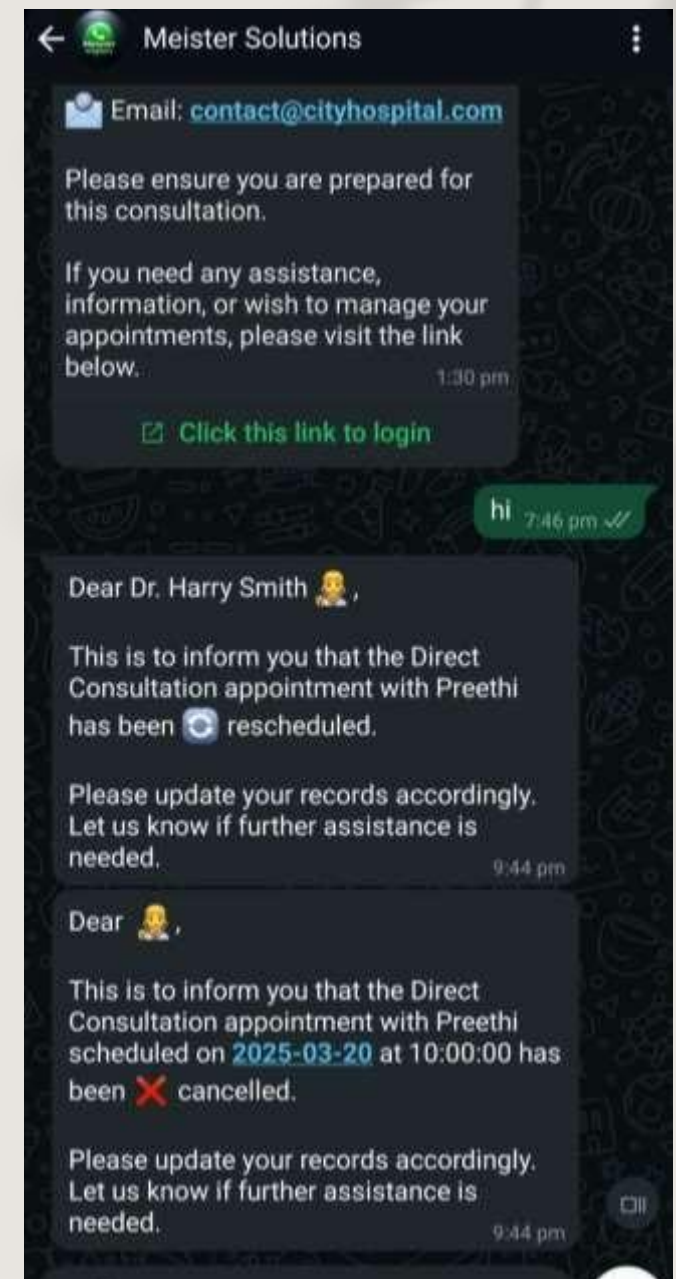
Meister Solutions

Email: contact@cityhospital.com

Please ensure you are prepared for this consultation.

If you need any assistance, information, or wish to manage your appointments, please visit the link below.
1:30 pm

Click this link to login

hi 7:46 pm

Dear Dr. Harry Smith 👨‍⚕️,

This is to inform you that the Direct Consultation appointment with Preethi has been 🔄 rescheduled.

Please update your records accordingly. Let us know if further assistance is needed.
9:44 pm

Dear 👨‍⚕️,

This is to inform you that the Direct Consultation appointment with Preethi scheduled on 2025-03-20 at 10:00:00 has been ❌ cancelled.

Please update your records accordingly. Let us know if further assistance is needed.
9:44 pm